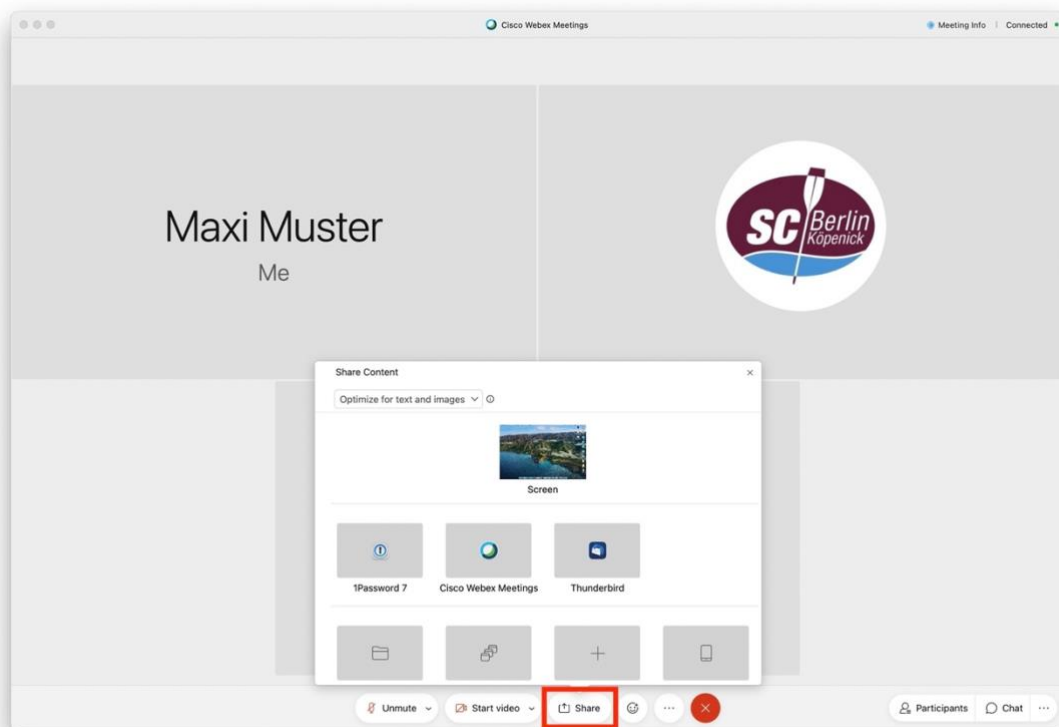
Cisco Webex Meetings

Meeting Info | Connected

Maxi Muster

Me

SC Berlin Köpenick

Share Content

×

Optimize for text and images

Screen

1Password 7

Cisco Webex Meetings

Thunderbird

Unmute

Start video

Share

Participants

Chat